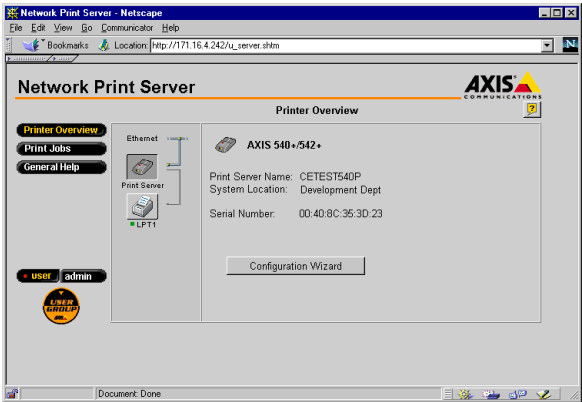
Network Print Server - Netscape

File Edit View Go Communicator Help

Bookmarks Location: http://171.16.4.242/u_server.shtm

Network Print Server

AXIS COMMUNICATIONS

Printer Overview

?

Printer Overview

Print Jobs

General Help

Ethernet

Print Server

LPT1

AXIS 540+/542+

Print Server Name: CETEST540P
System Location: Development Dept

Serial Number: 00:40:8C:35:3D:23

Configuration Wizard

user admin

USER GROUP

Document: Done